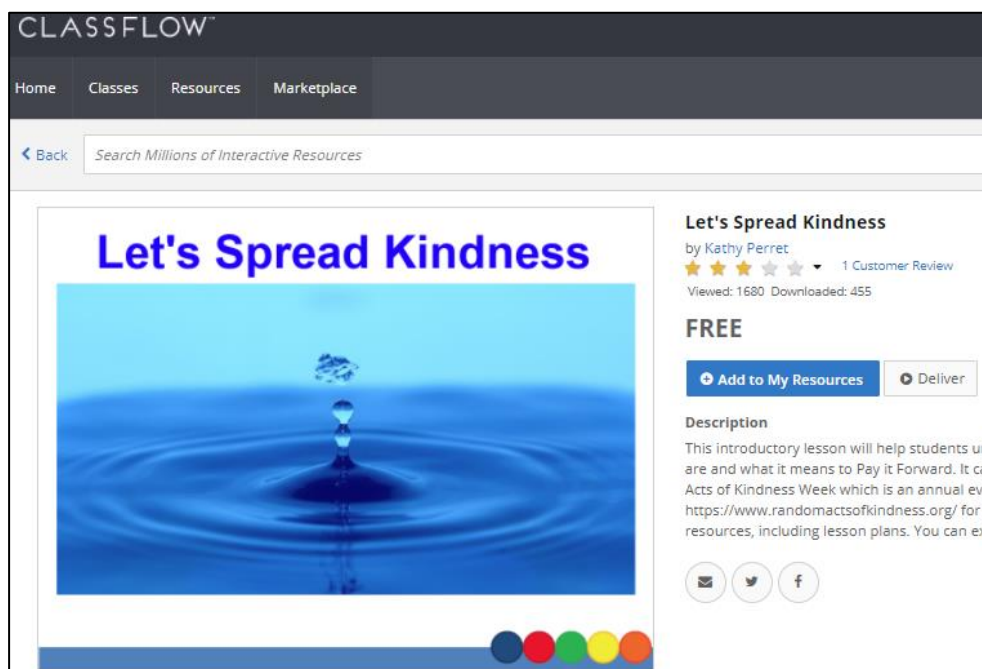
CLASSFLOW

Home Classes Resources Marketplace

Back Search Millions of Interactive Resources

Let's Spread Kindness

Let's Spread Kindness
by Kathy Perret
1 Customer Review
Viewed: 1680 Downloaded: 455

FREE

Add to My Resources Deliver

Description
This introductory lesson will help students u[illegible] are and what it means to Pay it Forward. It c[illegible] Acts of Kindness Week which is an annual ev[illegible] https://www.randomactsofkindness.org/ for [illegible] resources, including lesson plans. You can e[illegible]